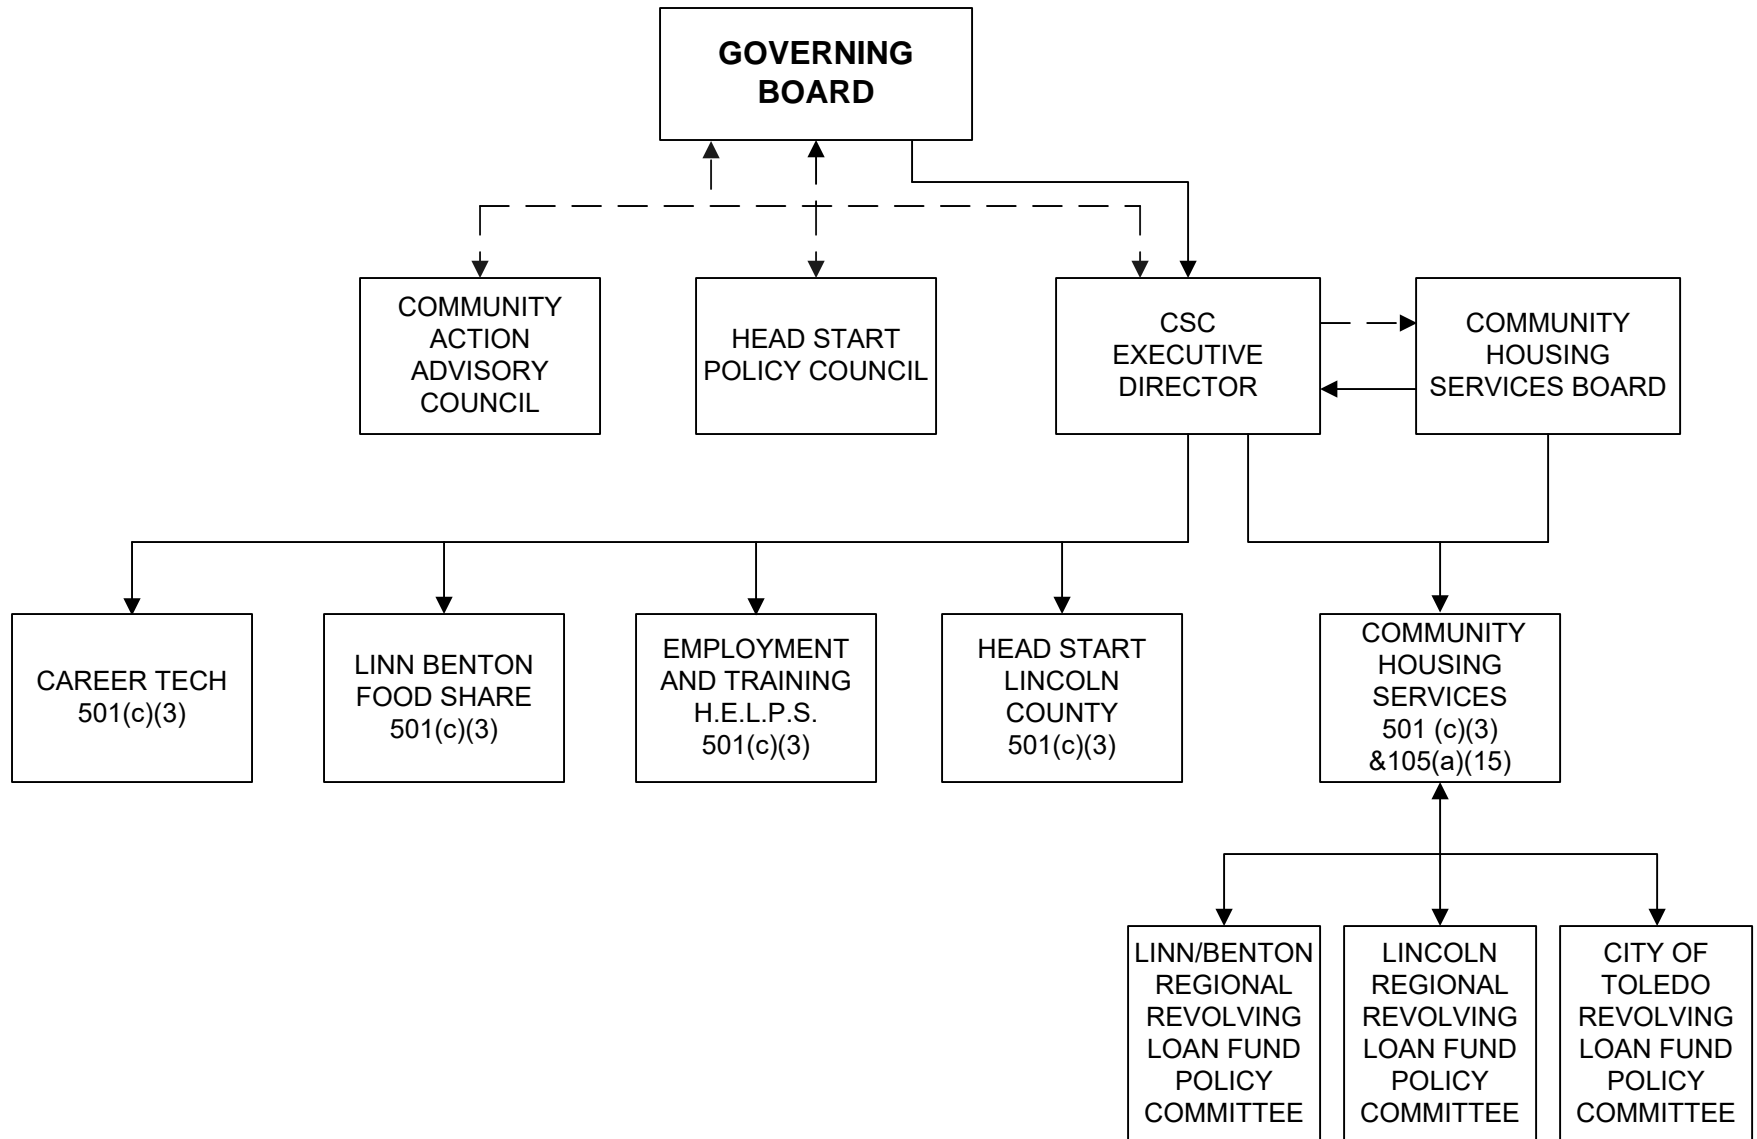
GOVERNING BOARD

COMMUNITY ACTION ADVISORY COUNCIL

HEAD START POLICY COUNCIL

CSC EXECUTIVE DIRECTOR

COMMUNITY HOUSING SERVICES BOARD

CAREER TECH 501(c)(3)

LINN BENTON FOOD SHARE 501(c)(3)

EMPLOYMENT AND TRAINING H.E.L.P.S. 501(c)(3)

HEAD START LINCOLN COUNTY 501(c)(3)

COMMUNITY HOUSING SERVICES 501 (c)(3) &105(a)(15)

LINN/BENTON REGIONAL REVOLVING LOAN FUND POLICY COMMITTEE

LINCOLN REGIONAL REVOLVING LOAN FUND POLICY COMMITTEE

CITY OF TOLEDO REVOLVING LOAN FUND POLICY COMMITTEE